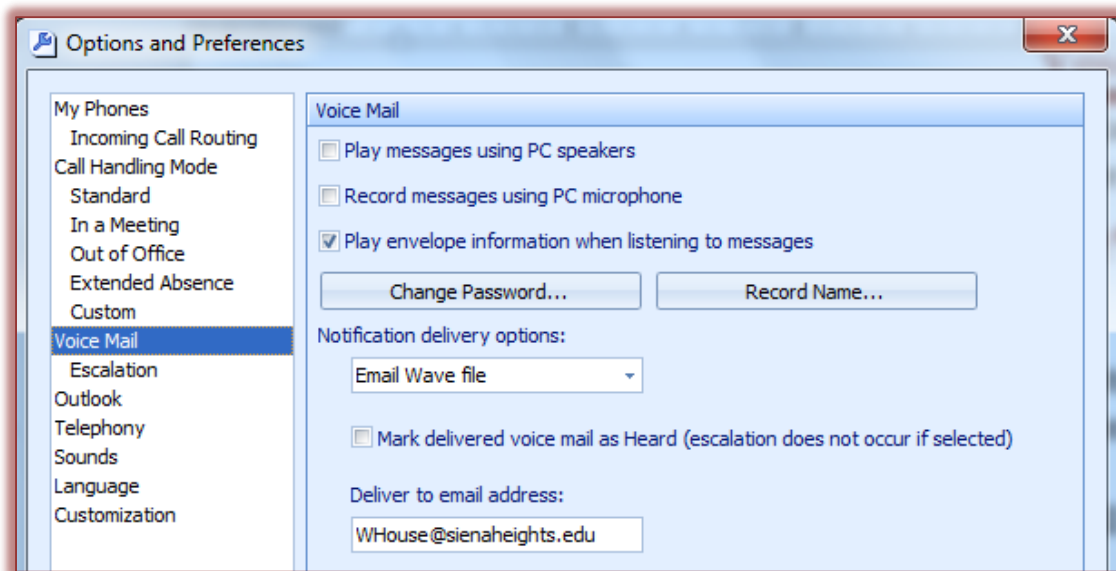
Options and Preferences

My Phones
Incoming Call Routing
Call Handling Mode
Standard
In a Meeting
Out of Office
Extended Absence
Custom
Voice Mail
Escalation
Outlook
Telephony
Sounds
Language
Customization

Voice Mail

Play messages using PC speakers

Record messages using PC microphone

Play envelope information when listening to messages

Change Password...

Record Name...

Notification delivery options:

Email Wave file

Mark delivered voice mail as Heard (escalation does not occur if selected)

Deliver to email address:

WHouse@sienaheights.edu